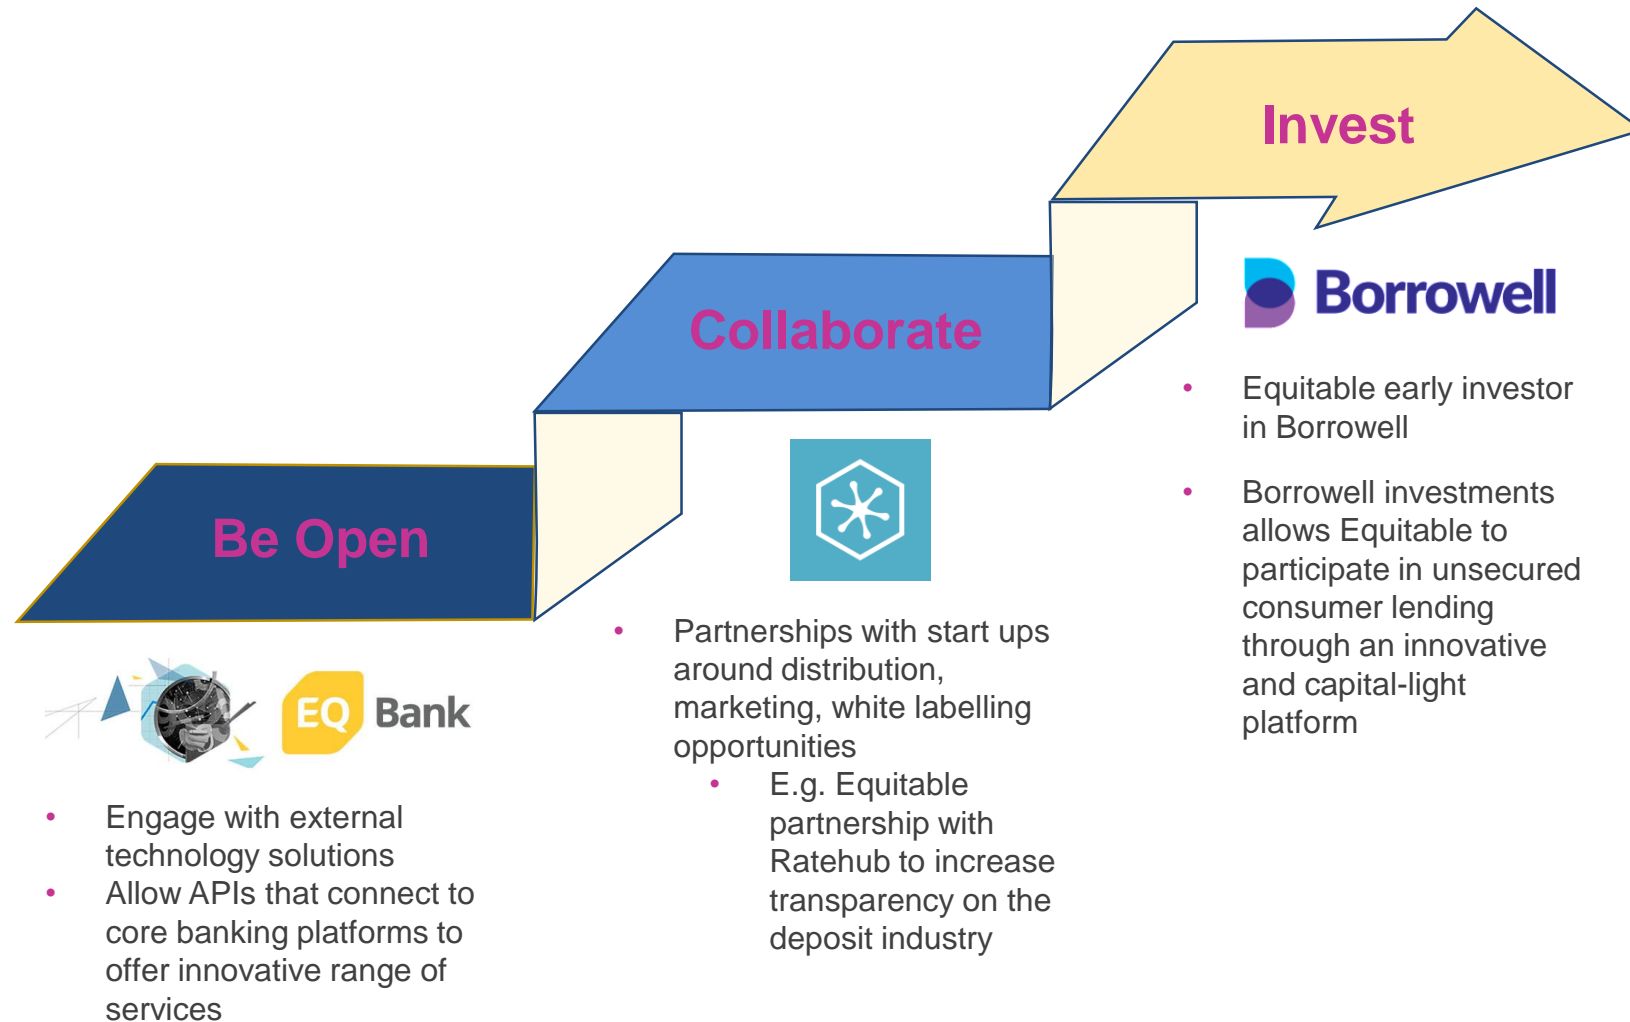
Invest

Collaborate

Be Open

Borrowell

• Equitable early investor in Borrowell

• Borrowell investments allows Equitable to participate in unsecured consumer lending through an innovative and capital-light platform

EQ Bank

• Engage with external technology solutions
• Allow APIs that connect to core banking platforms to offer innovative range of services

• Partnerships with start ups around distribution, marketing, white labelling opportunities
 • E.g. Equitable partnership with Ratehub to increase transparency on the deposit industry